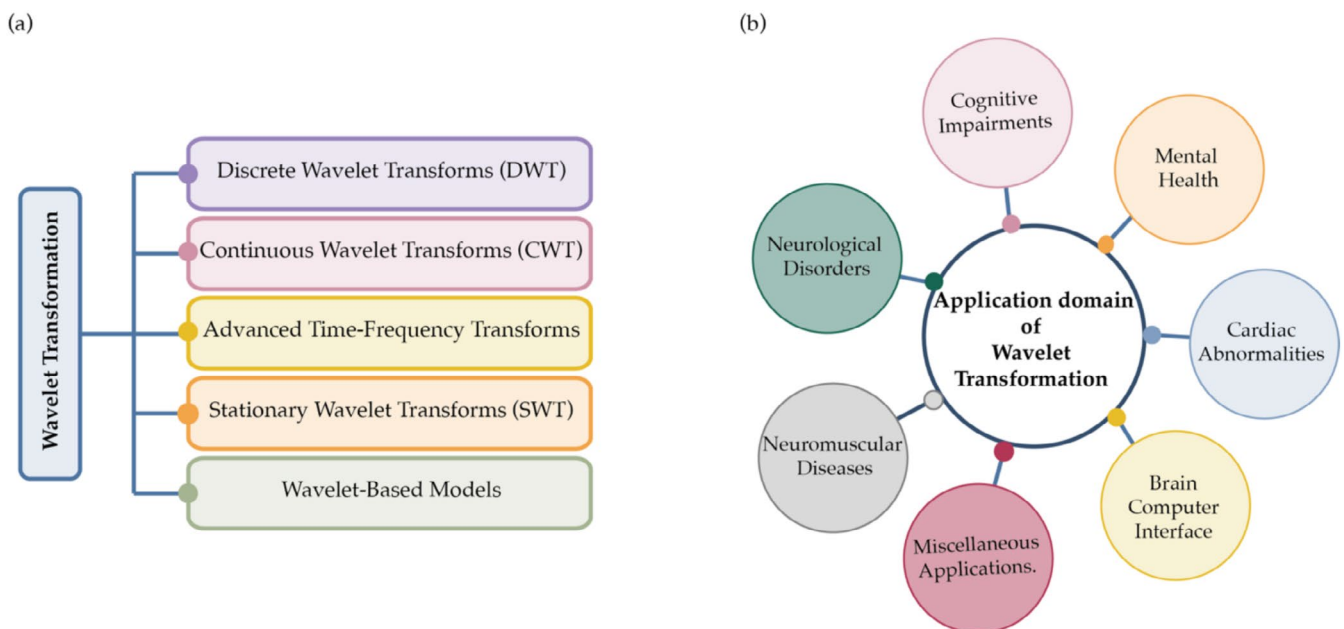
(a)

Wavelet Transformation

Discrete Wavelet Transforms (DWT)

Continuous Wavelet Transforms (CWT)

Advanced Time-Frequency Transforms

Stationary Wavelet Transforms (SWT)

Wavelet-Based Models

(b)

Application domain of Wavelet Transformation

Cognitive Impairments

Mental Health

Cardiac Abnormalities

Brain Computer Interface

Miscellaneous Applications.

Neuromuscular Diseases

Neurological Disorders